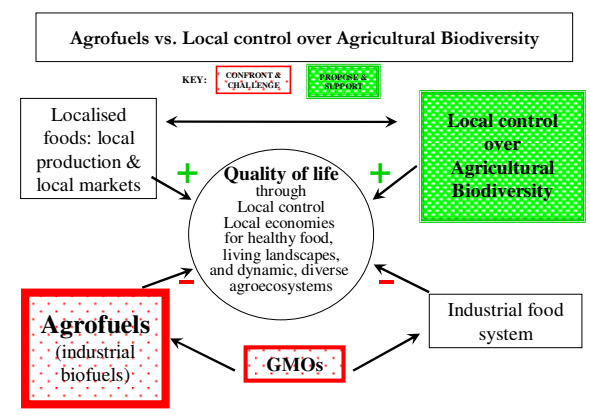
Agrofuels vs. Local control over Agricultural Biodiversity

KEY: CONFRONT & CHALLENGE PROPOSE & SUPPORT

Localised foods: local production & local markets

Local control over Agricultural Biodiversity

+

+

Quality of life through Local control Local economies for healthy food, living landscapes, and dynamic, diverse agroecosystems

-

-

Agrofuels (industrial biofuels)

Industrial food system

GMOs